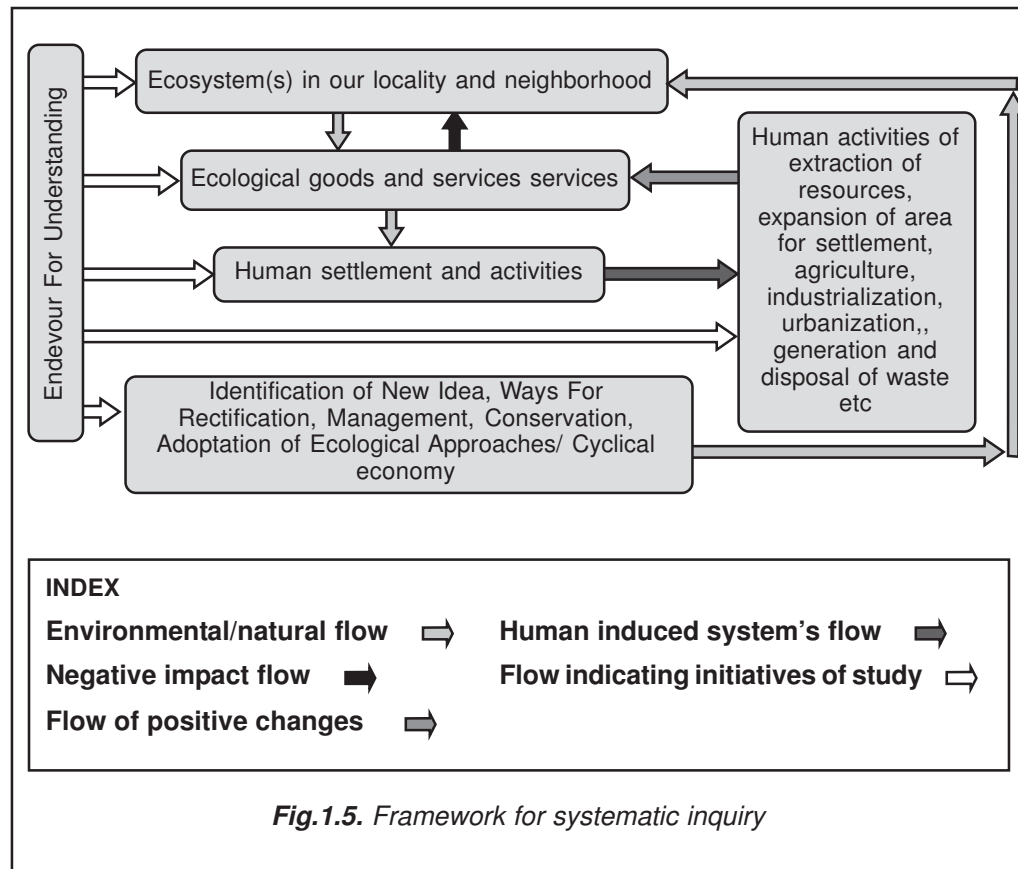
Endevour For Understanding

Ecosystem(s) in our locality and neighborhood

Ecological goods and services services

Human settlement and activities

Human activities of extraction of resources, expansion of area for settlement, agriculture, industrialization, urbanization,, generation and disposal of waste etc

Identification of New Idea, Ways For Rectification, Management, Conservation, Adoptation of Ecological Approaches/ Cyclical economy

INDEX

Environmental/natural flow

Human induced system's flow

Negative impact flow

Flow indicating initiatives of study

Flow of positive changes

Fig.1.5. Framework for systematic inquiry